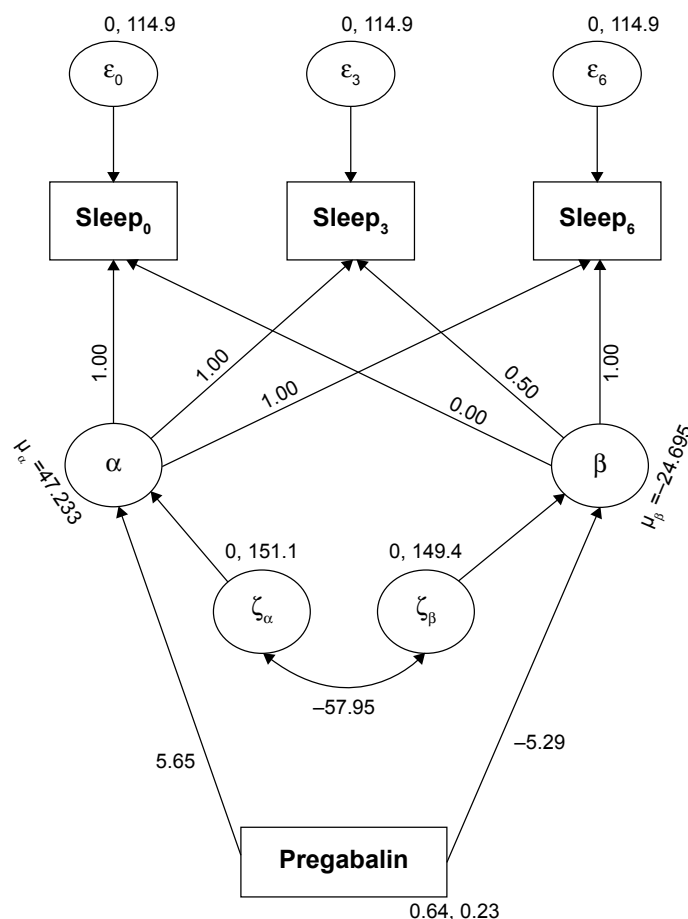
0, 114.9

0, 114.9

0, 114.9

$\varepsilon_0$

$\varepsilon_3$

$\varepsilon_6$

**Sleep$_0$**

**Sleep$_3$**

**Sleep$_6$**

1.00

1.00

1.00

0.00

0.50

1.00

$\mu_\alpha$ =47.233

$\alpha$

$\beta$

$\mu_\beta$ =–24.695

0, 151.1

0, 149.4

$\zeta_\alpha$

$\zeta_\beta$

–57.95

5.65

–5.29

**Pregabalin**

0.64, 0.23